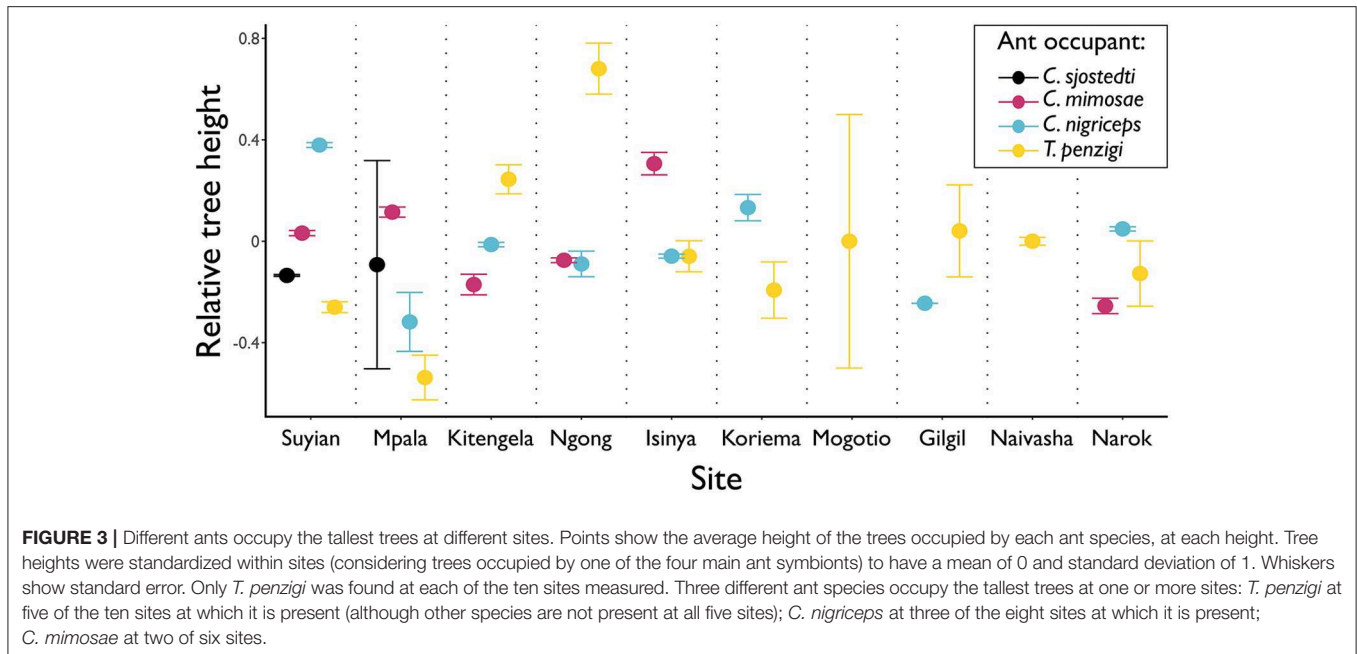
Ant occupant:
C. sjostedti
C. mimosae
C. nigriceps
T. penzigi

0.8
0.4
0
-0.4

Relative tree height

Suyian Mpala Kitengela Ngong Isinya Koriema Mogotio Gilgil Naivasha Narok

Site

**FIGURE 3 |** Different ants occupy the tallest trees at different sites. Points show the average height of the trees occupied by each ant species, at each height. Tree heights were standardized within sites (considering trees occupied by one of the four main ant symbionts) to have a mean of 0 and standard deviation of 1. Whiskers show standard error. Only *T. penzigi* was found at each of the ten sites measured. Three different ant species occupy the tallest trees at one or more sites: *T. penzigi* at five of the ten sites at which it is present (although other species are not present at all five sites); *C. nigriceps* at three of the eight sites at which it is present; *C. mimosae* at two of six sites.